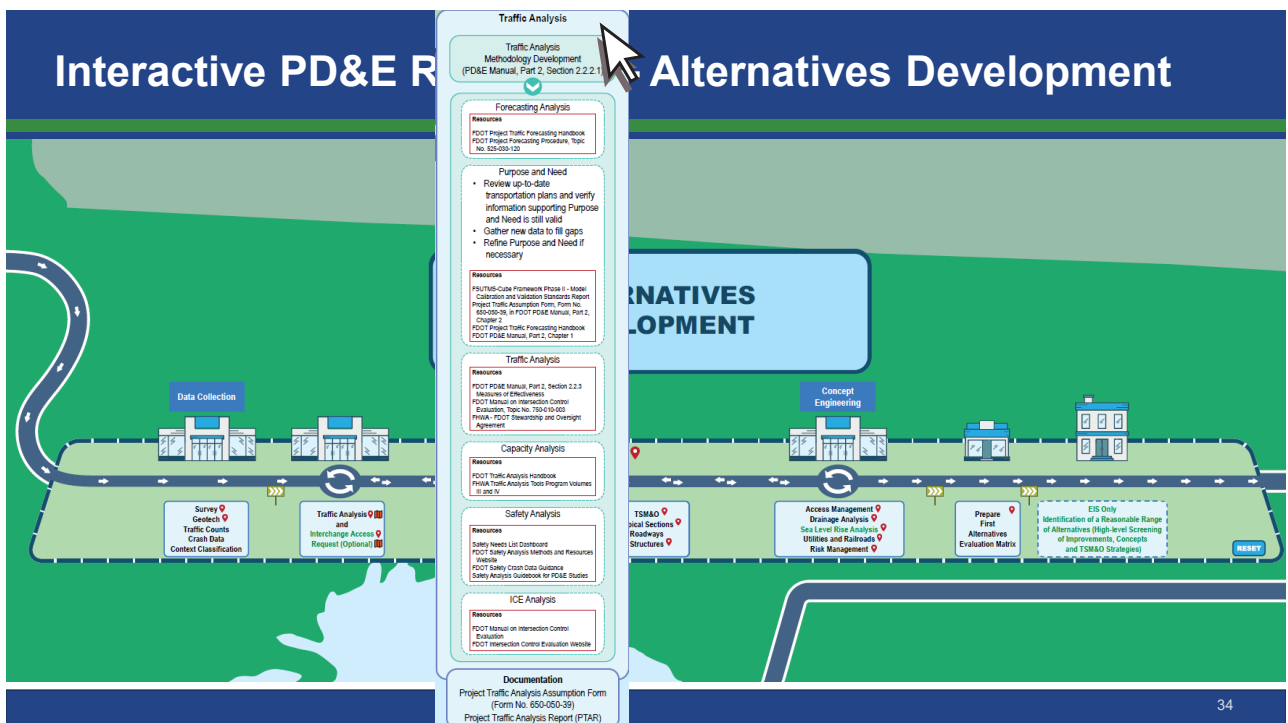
Interactive PD&E R

Alternatives Development

Traffic Analysis

Traffic Analysis Methodology Development (PD&E Manual, Part 2, Section 2.2.2.1)

Forecasting Analysis

Resources

FDOT Project Traffic Forecasting Handbook
FDOT Project Forecasting Procedure, Topic No. 525-030-120

Purpose and Need

- Review up-to-date transportation plans and verify information supporting Purpose and Need is still valid
- Gather new data to fill gaps
- Refine Purpose and Need if necessary

Resources

FSUTMS-Cube Framework Phase II - Model Calibration and Validation Standards Report
Project Traffic Assumption Form, Form No. 650-050-39, in FDOT PD&E Manual, Part 2, Chapter 2
FDOT Project Traffic Forecasting Handbook
FDOT PD&E Manual, Part 2, Chapter 1

Traffic Analysis

Resources

FDOT PD&E Manual, Part 2, Section 2.2.3 Measures of Effectiveness
FDOT Manual on Intersection Control Evaluation, Topic No. 750-010-003
FHWA - FDOT Stewardship and Oversight Agreement

Capacity Analysis

Resources

FDOT Traffic Analysis Handbook
FHWA Traffic Analysis Tools Program Volumes III and IV

Safety Analysis

Resources

Safety Needs List Dashboard
FDOT Safety Analysis Methods and Resources Website
FDOT Safety Crash Data Guidance
Safety Analysis Guidebook for PD&E Studies

ICE Analysis

Resources

FDOT Manual on Intersection Control Evaluation
FDOT Intersection Control Evaluation Website

Documentation

Project Traffic Analysis Assumption Form (Form No. 650-050-39)
Project Traffic Analysis Report (PTAR)

RNATIVES
LOPMENT

Data Collection

Survey
Geotech
Traffic Counts
Crash Data
Context Classification

Traffic Analysis
and
Interchange Access
Request (Optional)

TSM&O
pical Sections
Roadways
Structures

Concept Engineering

Access Management
Drainage Analysis
Sea Level Rise Analysis
Utilities and Railroads
Risk Management

Prepare
First
Alternatives
Evaluation Matrix

EIS Only
Identification of a Reasonable Range of Alternatives (High-level Screening of Improvements, Concepts and TSM&O Strategies)

RESET

34